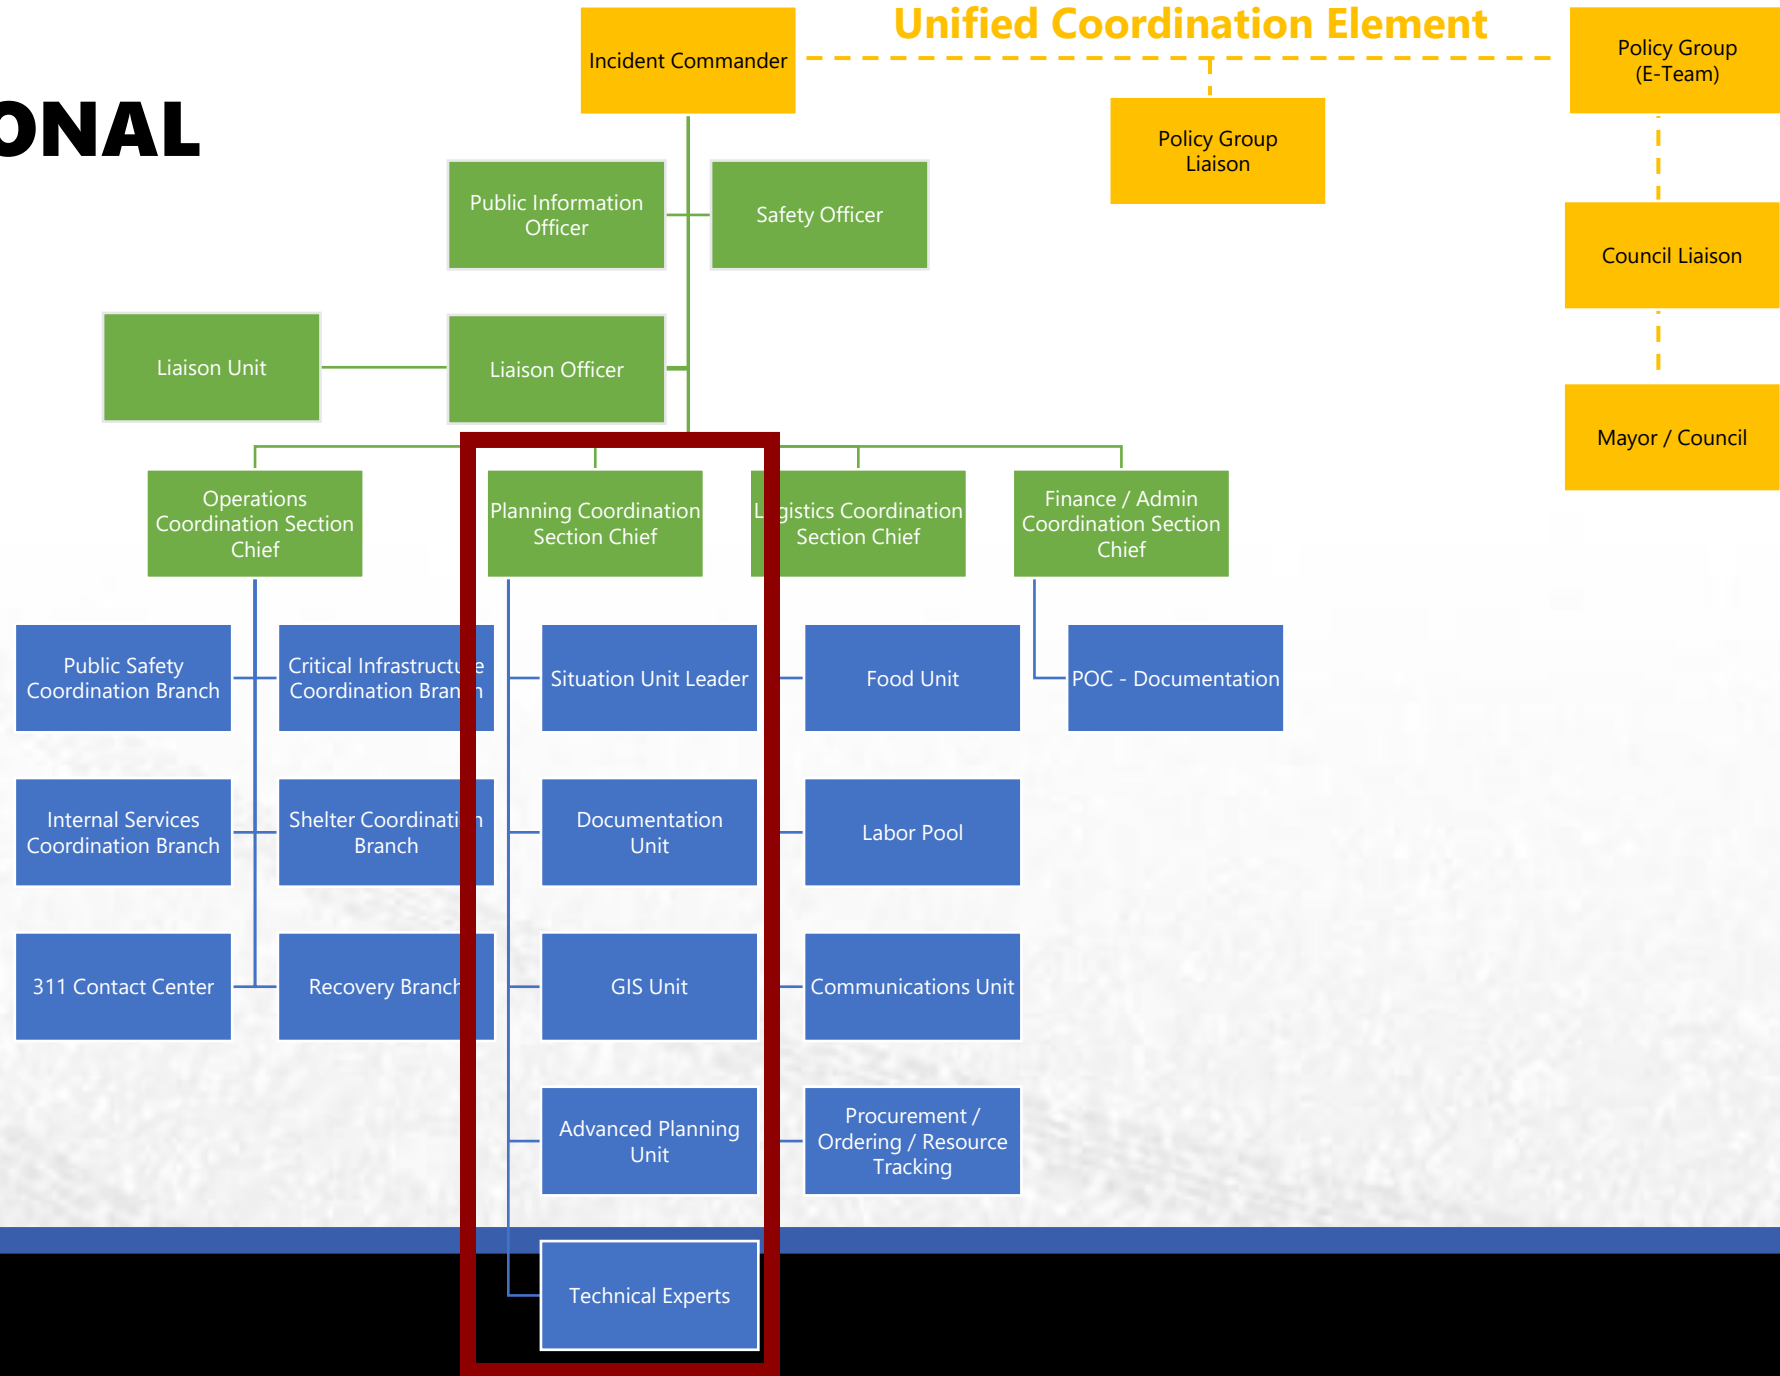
ONAL

Unified Coordination Element

Incident Commander

Policy Group (E-Team)

Policy Group Liaison

Council Liaison

Mayor / Council

Public Information Officer

Safety Officer

Liaison Unit

Liaison Officer

Operations Coordination Section Chief

Planning Coordination Section Chief

L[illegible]gistics Coordination Section Chief

Finance / Admin Coordination Section Chief

Public Safety Coordination Branch

Critical Infrastructu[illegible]e Coordination Bran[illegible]h

Situation Unit Leader

Food Unit

POC - Documentation

Internal Services Coordination Branch

Shelter Coordinati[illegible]n Branch

Documentation Unit

Labor Pool

311 Contact Center

Recovery Branch

GIS Unit

Communications Unit

Advanced Planning Unit

Procurement / Ordering / Resource Tracking

Technical Experts